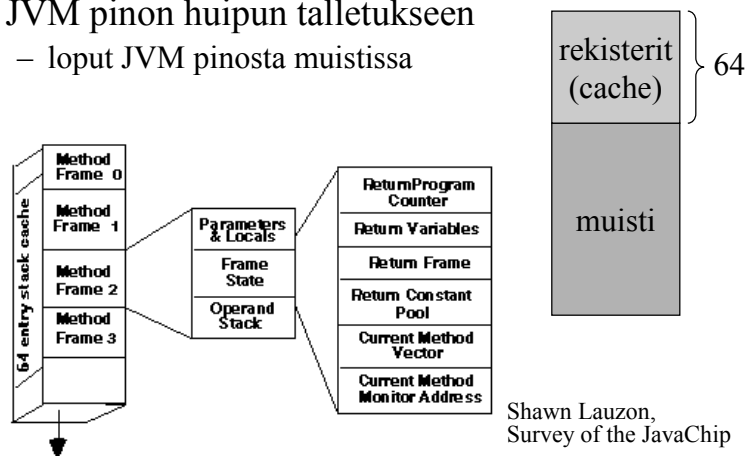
JVM pinon huipun talletukseen

– loput JVM pinosta muistissa

rekisterit (cache)

64

muisti

64 entry stack cache

Method Frame 0

Method Frame 1

Method Frame 2

Method Frame 3

Parameters & Locals

Frame State

Operand Stack

ReturnProgram Counter

Return Variables

Return Frame

Return Constant Pool

Current Method Vector

Current Method Monitor Address

Shawn Lauzon, Survey of the JavaChip